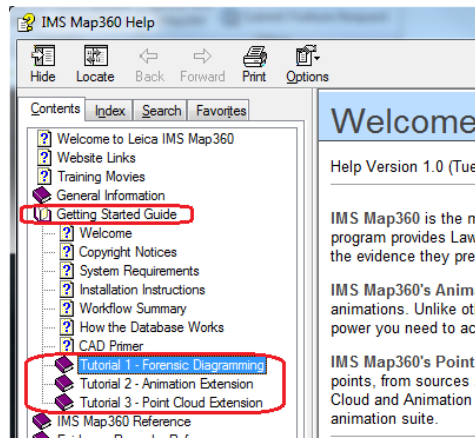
IMS Map360 Help

Hide Locate Back Forward Print Options

Contents Index Search Favorites

Welcome to Leica IMS Map360
Website Links
Training Movies
General Information
Getting Started Guide
Welcome
Copyright Notices
System Requirements
Installation Instructions
Workflow Summary
How the Database Works
CAD Primer
Tutorial 1 - Forensic Diagramming
Tutorial 2 - Animation Extension
Tutorial 3 - Point Cloud Extension
IMS Map360 Reference

Welcome

Help Version 1.0 (Tue

IMS Map360 is the n program provides Law the evidence they pre

IMS Map360's Anim animations. Unlike ot power you need to ac

IMS Map360's Point points, from sources Cloud and Animation animation suite.